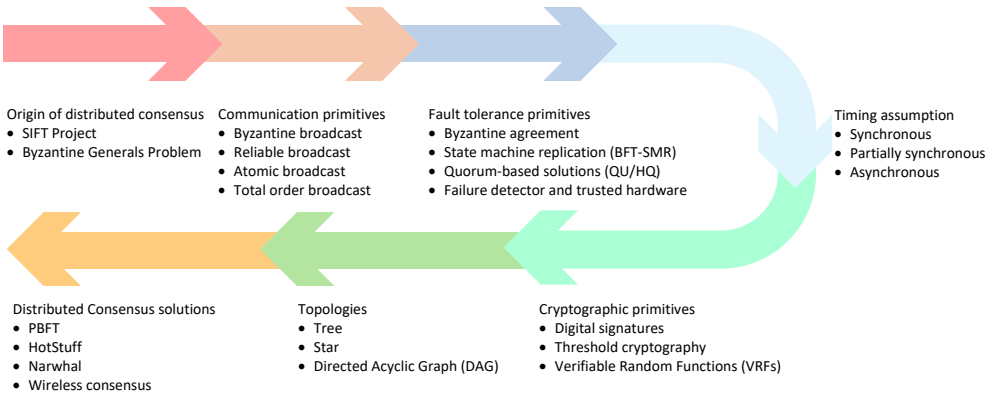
Origin of distributed consensus
• SIFT Project
• Byzantine Generals Problem

Communication primitives
• Byzantine broadcast
• Reliable broadcast
• Atomic broadcast
• Total order broadcast

Fault tolerance primitives
• Byzantine agreement
• State machine replication (BFT-SMR)
• Quorum-based solutions (QU/HQ)
• Failure detector and trusted hardware

Timing assumption
• Synchronous
• Partially synchronous
• Asynchronous

Distributed Consensus solutions
• PBFT
• HotStuff
• Narwhal
• Wireless consensus

Topologies
• Tree
• Star
• Directed Acyclic Graph (DAG)

Cryptographic primitives
• Digital signatures
• Threshold cryptography
• Verifiable Random Functions (VRFs)